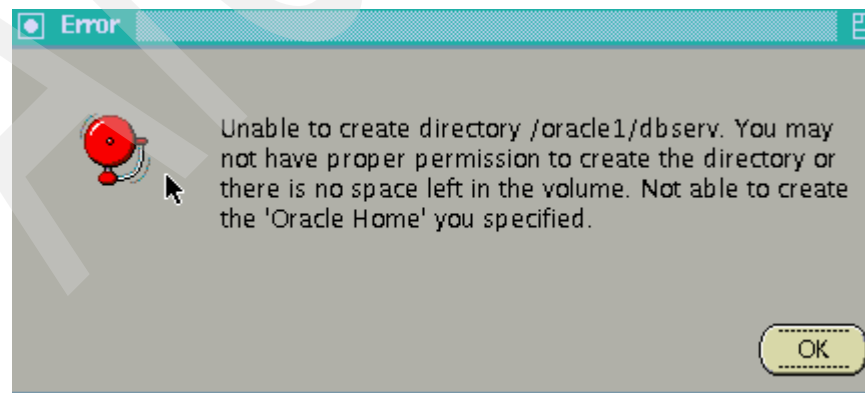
Error

Unable to create directory /oracle1/dbserv. You may not have proper permission to create the directory or there is no space left in the volume. Not able to create the 'Oracle Home' you specified.

OK